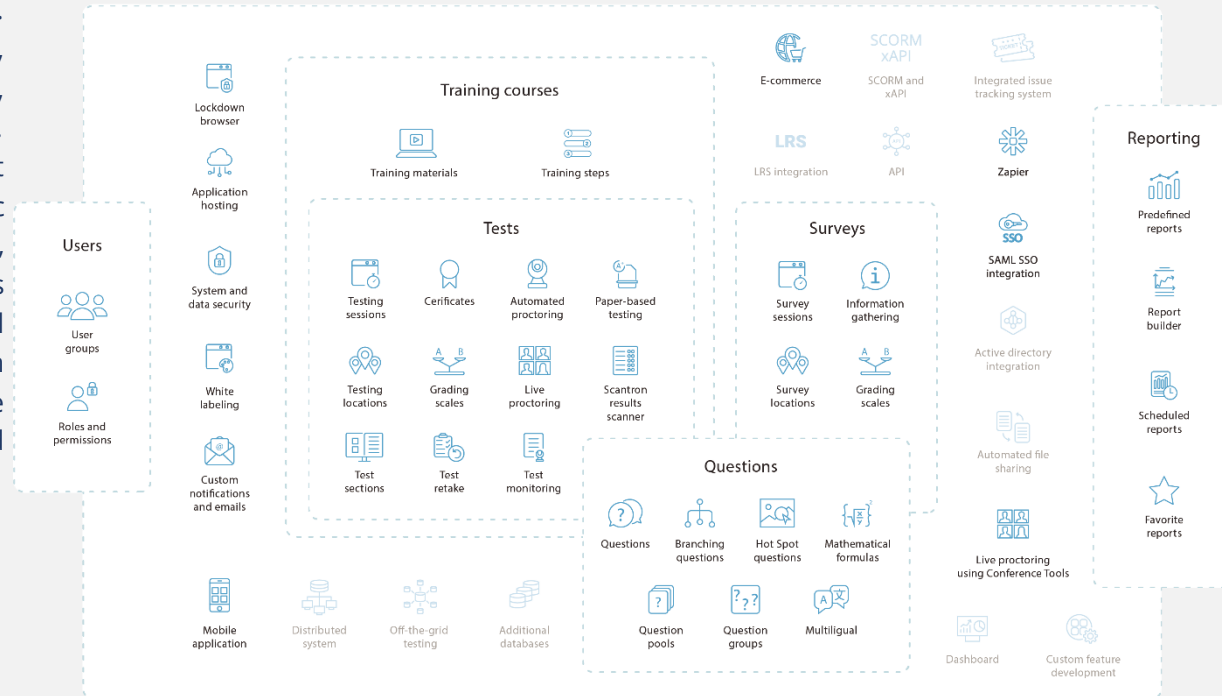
Users

User groups

Roles and permissions

Lockdown browser

Application hosting

System and data security

White labeling

Custom notifications and emails

Mobile application

Distributed system

Off-the-grid testing

Additional databases

Training courses

Training materials

Training steps

Tests

Testing sessions

Cerificates

Automated proctoring

Paper-based testing

Testing locations

Grading scales

Live proctoring

Scantron results scanner

Test sections

Test retake

Test monitoring

Questions

Questions

Branching questions

Hot Spot questions

Mathematical formulas

Question pools

Question groups

Multiligual

E-commerce

SCORM xAPI

SCORM and xAPI

Integrated issue tracking system

LRS

LRS integration

API

Zapier

Surveys

Survey sessions

Information gathering

Survey locations

Grading scales

SSO

SAML SSO integration

Active directory integration

Automated file sharing

Live proctoring using Conference Tools

Dashboard

Custom feature development

Reporting

Predefined reports

Report builder

Scheduled reports

Favorite reports